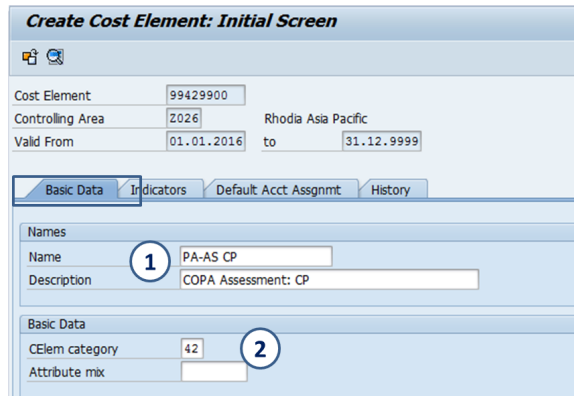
Create Cost Element: Initial Screen

Cost Element 99429900
Controlling Area Z026 Rhodia Asia Pacific
Valid From 01.01.2016 to 31.12.9999

Basic Data Indicators Default Acct Assgnmt History

Names
Name PA-AS CP
Description COPA Assessment: CP
1

Basic Data
CElem category 42
Attribute mix
2